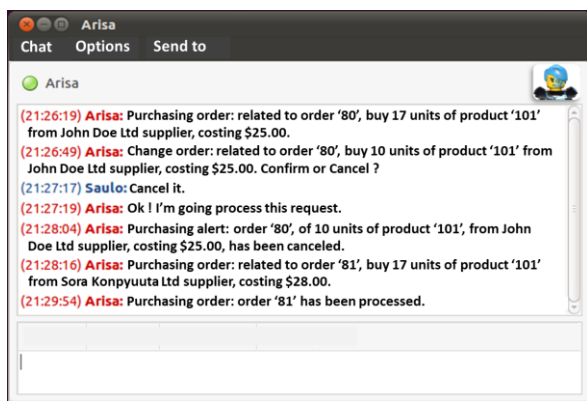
Arisa

Chat Options Send to

Arisa

(21:26:19) Arisa: Purchasing order: related to order '80', buy 17 units of product '101' from John Doe Ltd supplier, costing $25.00.

(21:26:49) Arisa: Change order: related to order '80', buy 10 units of product '101' from John Doe Ltd supplier, costing $25.00. Confirm or Cancel ?

(21:27:17) Saulo: Cancel it.

(21:27:19) Arisa: Ok ! I'm going process this request.

(21:28:04) Arisa: Purchasing alert: order '80', of 10 units of product '101', from John Doe Ltd supplier, costing $25.00, has been canceled.

(21:28:16) Arisa: Purchasing order: related to order '81', buy 17 units of product '101' from Sora Konpyuuta Ltd supplier, costing $28.00.

(21:29:54) Arisa: Purchasing order: order '81' has been processed.